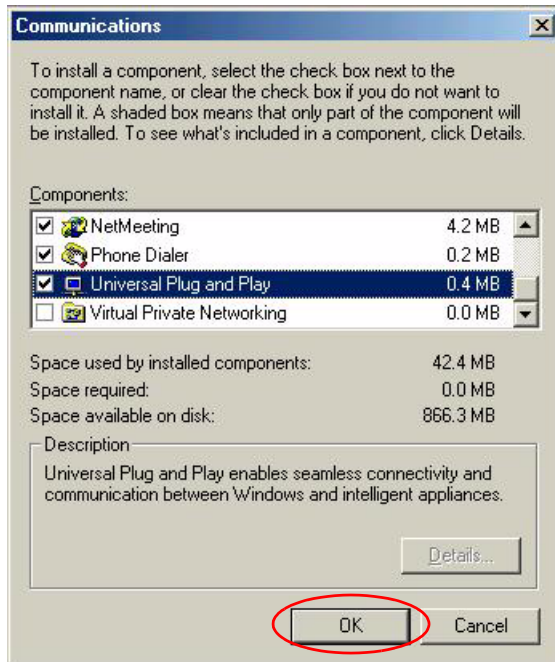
Communications

To install a component, select the check box next to the component name, or clear the check box if you do not want to install it. A shaded box means that only part of the component will be installed. To see what's included in a component, click Details.

Components:

| | |
|---|---|
| NetMeeting | 4.2 MB |
| Phone Dialer | 0.2 MB |
| Universal Plug and Play | 0.4 MB |
| Virtual Private Networking | 0.0 MB |

Space used by installed components: 42.4 MB
Space required: 0.0 MB
Space available on disk: 866.3 MB

Description
Universal Plug and Play enables seamless connectivity and communication between Windows and intelligent appliances.

Details...

OK
Cancel